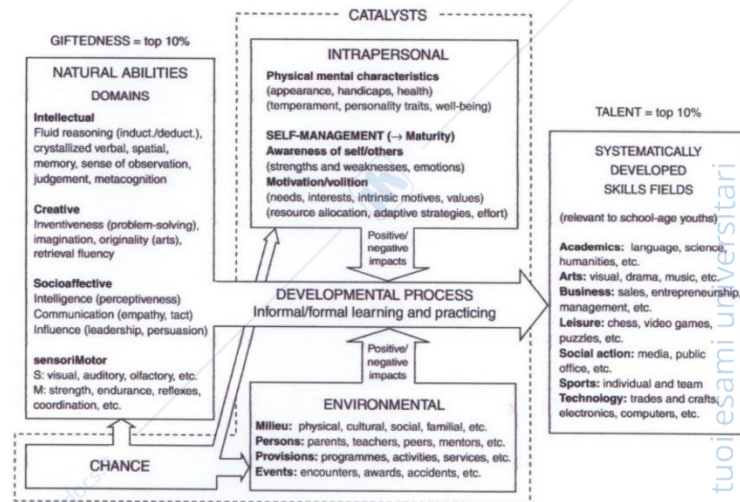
CATALYSTS

GIFTEDNESS = top 10%

NATURAL ABILITIES
DOMAINS

Intellectual
Fluid reasoning (induct./deduct.), crystallized verbal, spatial, memory, sense of observation, judgement, metacognition

Creative
Inventiveness (problem-solving), imagination, originality (arts), retrieval fluency

Socioaffective
Intelligence (perceptiveness)
Communication (empathy, tact)
Influence (leadership, persuasion)

sensoriMotor
S: visual, auditory, olfactory, etc.
M: strength, endurance, reflexes, coordination, etc.

CHANCE

INTRAPERSONAL
Physical mental characteristics
(appearance, handicaps, health)
(temperament, personality traits, well-being)

SELF-MANAGEMENT (→ Maturity)
Awareness of self/others
(strengths and weaknesses, emotions)
Motivation/volition
(needs, interests, intrinsic motives, values)
(resource allocation, adaptive strategies, effort)

Positive/ negative impacts

DEVELOPMENTAL PROCESS
Informal/formal learning and practicing

Positive/ negative impacts

ENVIRONMENTAL
Milieu: physical, cultural, social, familial, etc.
Persons: parents, teachers, peers, mentors, etc.
Provisions: programmes, activities, services, etc.
Events: encounters, awards, accidents, etc.

TALENT = top 10%

SYSTEMATICALLY DEVELOPED SKILLS FIELDS

(relevant to school-age youths)

Academics: language, science, humanities, etc.
Arts: visual, drama, music, etc.
Business: sales, entrepreneurship, management, etc.
Leisure: chess, video games, puzzles, etc.
Social action: media, public office, etc.
Sports: individual and team
Technology: trades and crafts, electronics, computers, etc.

tuoiesami universitari